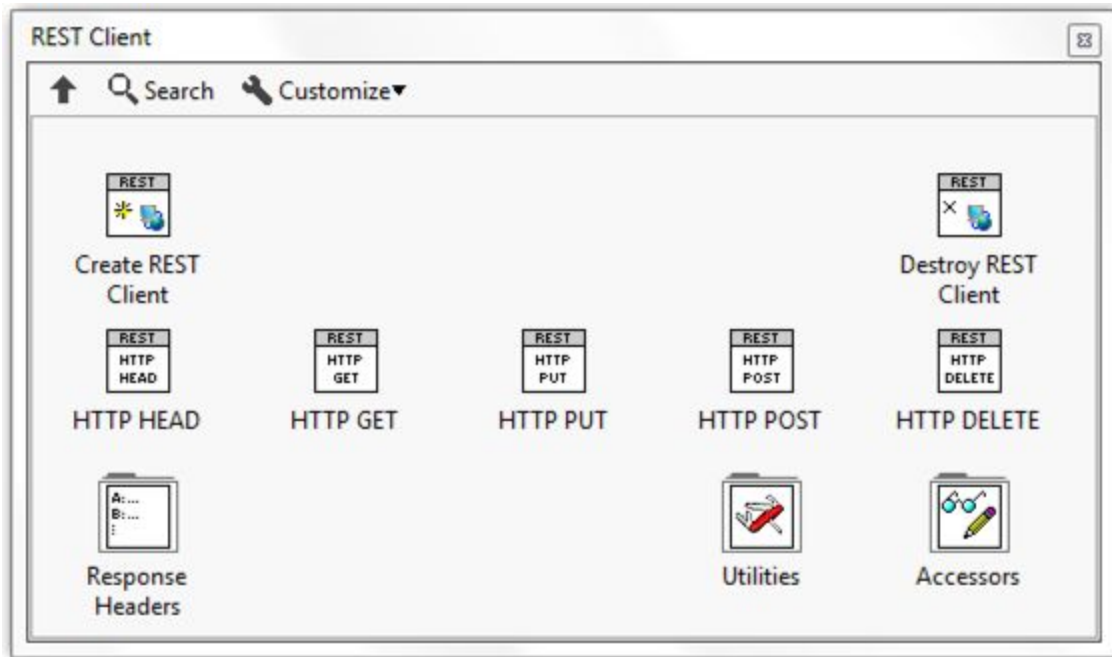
REST Client

Search Customize▾

REST

Create REST Client

REST

Destroy REST Client

REST HTTP HEAD

HTTP HEAD

REST HTTP GET

HTTP GET

REST HTTP PUT

HTTP PUT

REST HTTP POST

HTTP POST

REST HTTP DELETE

HTTP DELETE

A:... B:... :

Response Headers

Utilities

Accessors